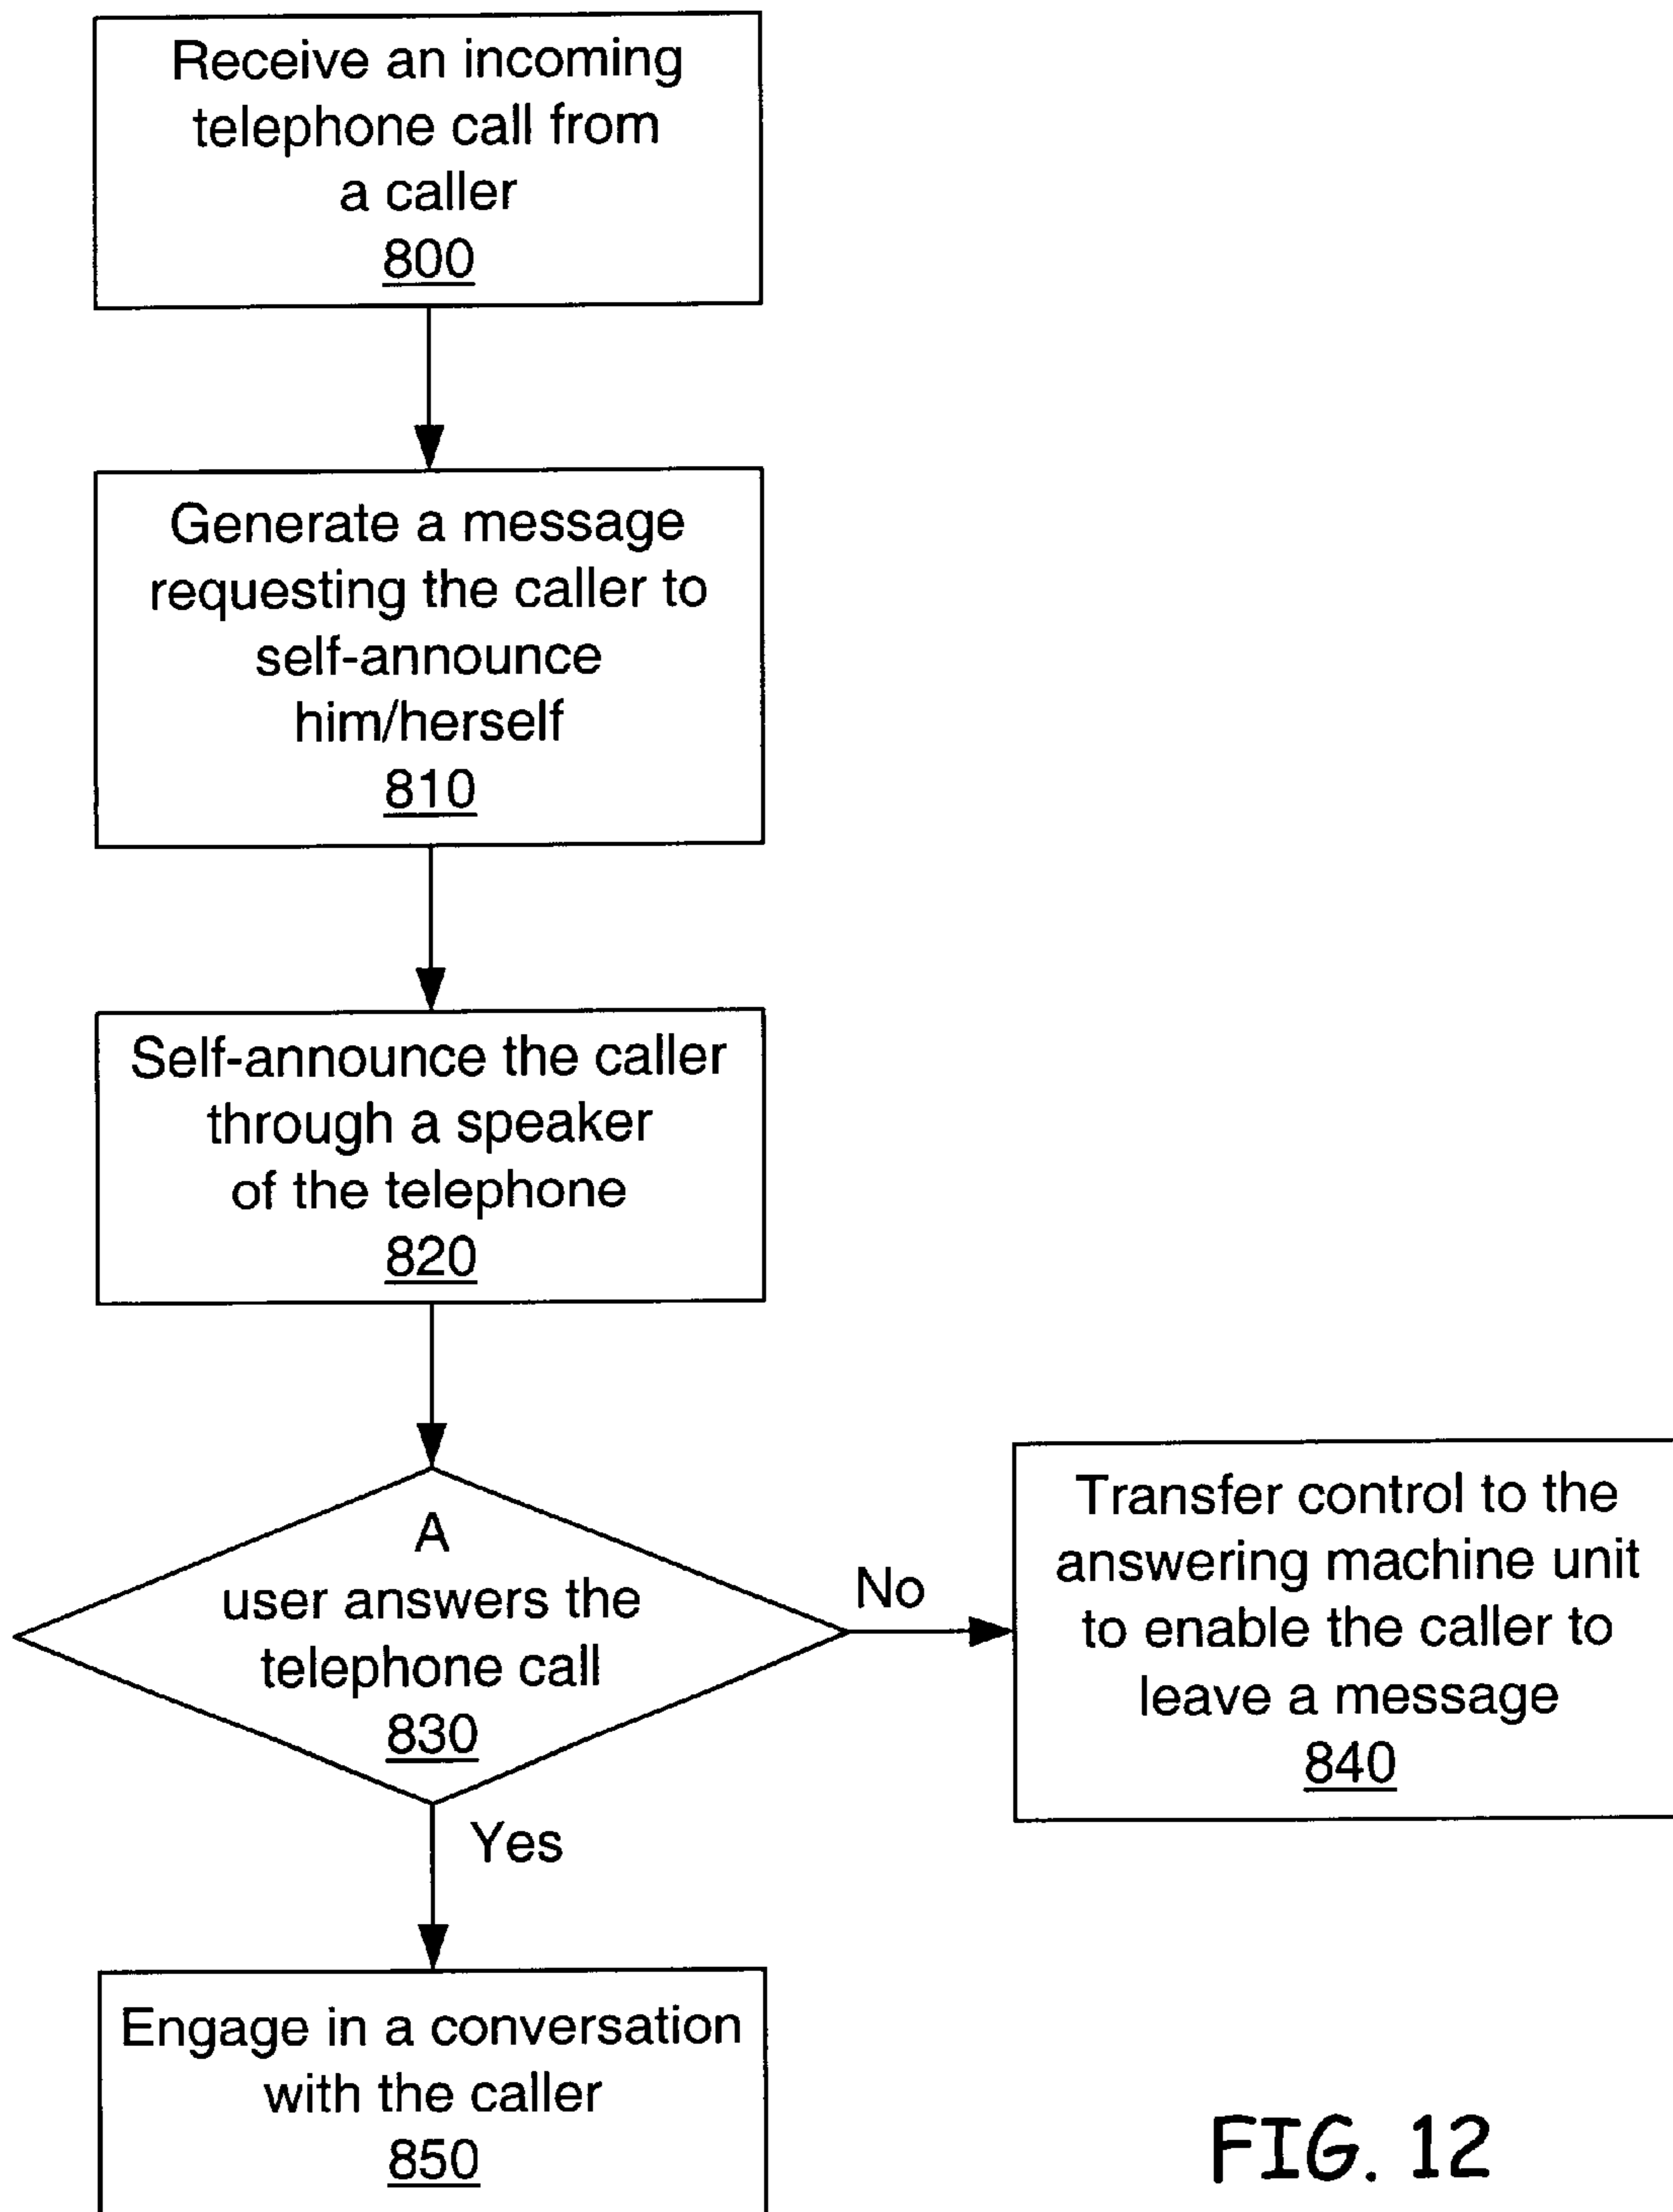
Receive an incoming telephone call from a caller
800

Generate a message requesting the caller to self-announce him/herself
810

Self-announce the caller through a speaker of the telephone
820

A user answers the telephone call
830

No

Transfer control to the answering machine unit to enable the caller to leave a message
840

Yes

Engage in a conversation with the caller
850

FIG. 12